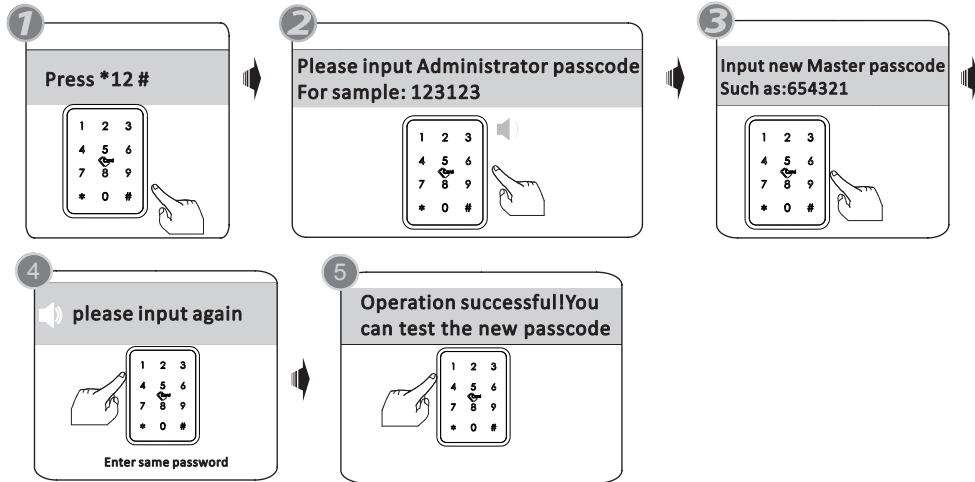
1

Press *12 #

1 2 3
4 5 6
7 8 9
* 0 #

2

Please input Administrator passcode
For sample: 123123

1 2 3
4 5 6
7 8 9
* 0 #

3

Input new Master passcode
Such as:654321

1 2 3
4 5 6
7 8 9
* 0 #

4

please input again

1 2 3
4 5 6
7 8 9
* 0 #

Enter same password

5

Operation successful!You can test the new passcode

1 2 3
4 5 6
7 8 9
* 0 #